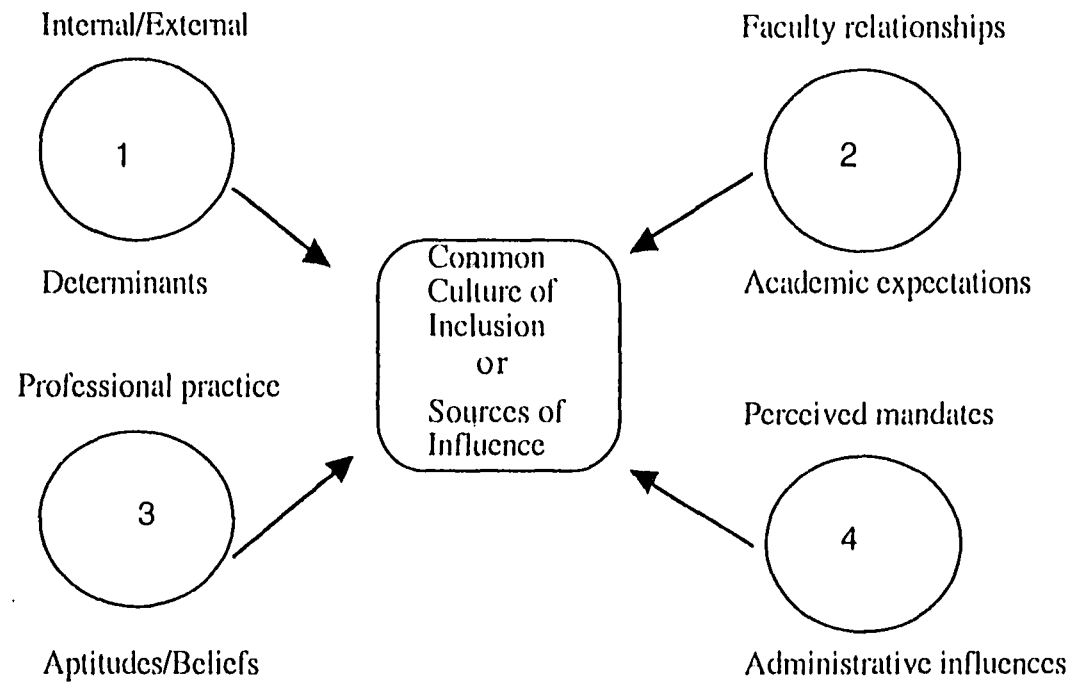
Internal/External

1

Determinants

Faculty relationships

2

Academic expectations

Common Culture of Inclusion or Sources of Influence

Professional practice

3

Aptitudes/Beliefs

Perceived mandates

4

Administrative influences